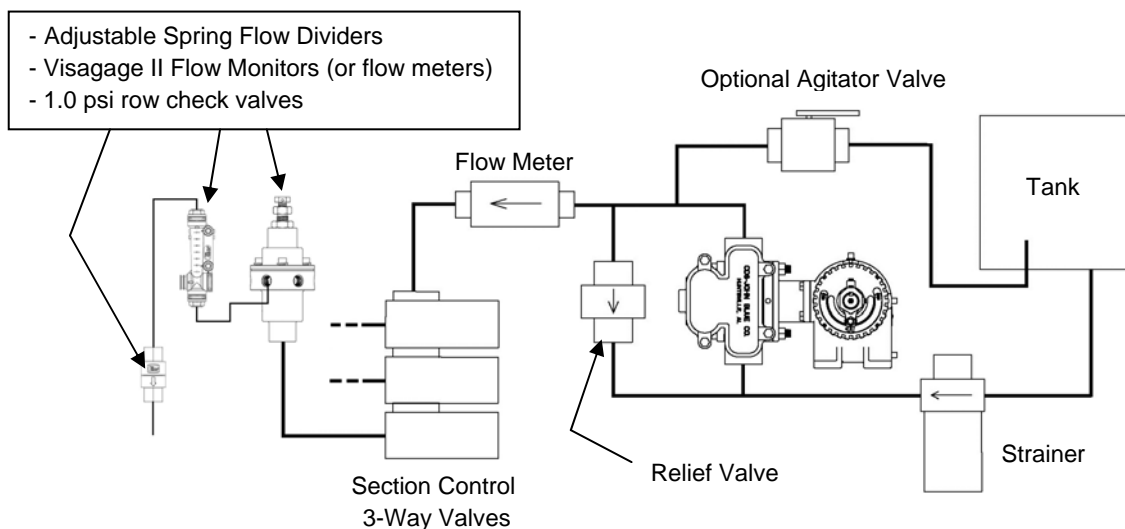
- Adjustable Spring Flow Dividers
- Visagage II Flow Monitors (or flow meters)
- 1.0 psi row check valves

Optional Agitator Valve

Flow Meter

Tank

COLE-JOHN BLUE CO.
HUNTSVILLE, AL.

Section Control
3-Way Valves

Relief Valve

Strainer